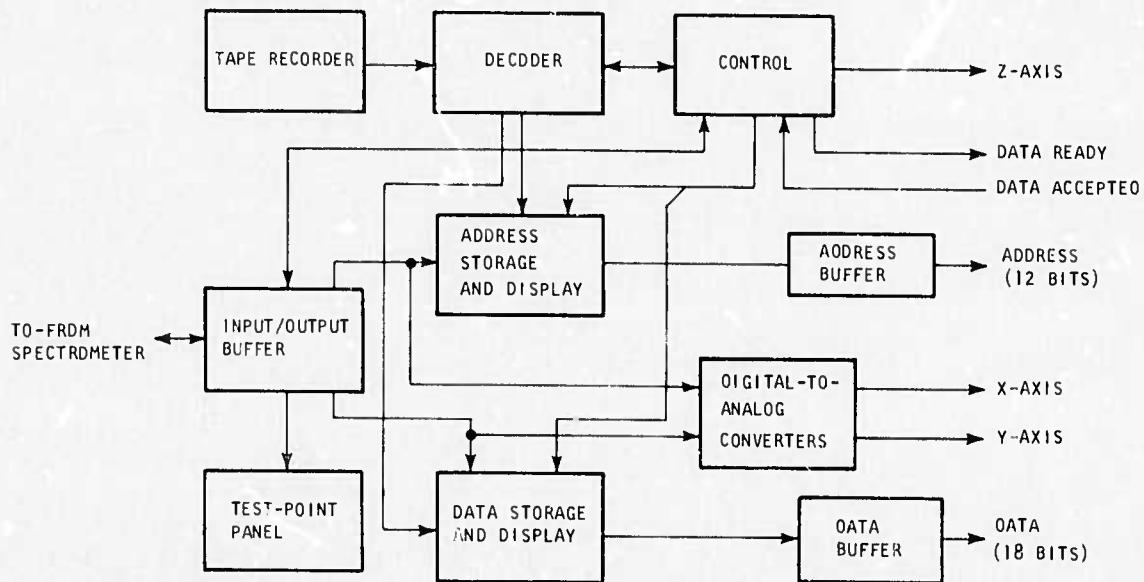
TAPE RECORDER

DECODER

CONTROL

Z-AXIS

DATA READY

DATA ACCEPTEO

ADDRESS STORAGE AND DISPLAY

AODRESS BUFFER

ADDRESS (12 BITS)

TO-FRDM SPECTRDMETER

INPUT/OUTPUT BUFFER

OIGITAL-TO-ANALOG CONVERTERS

X-AXIS

Y-AXIS

TEST-POINT PANEL

DATA STORAGE AND DISPLAY

OATA BUFFER

OATA (18 BITS)